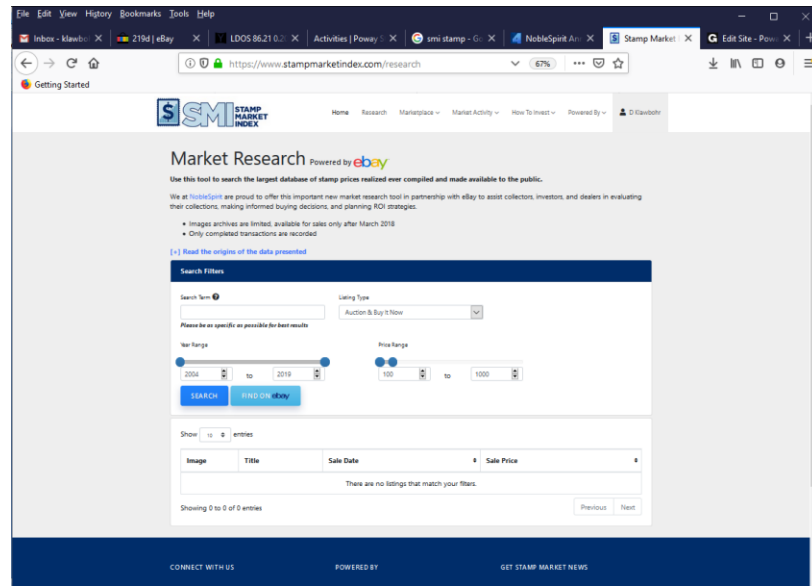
File Edit View History Bookmarks Tools Help

Inbox - klawbo ✕ | 219d | eBay ✕ | LDOS 86.21 0.2 ✕ | Activities | Poway S ✕ | smi stamp - Go ✕ | NobleSpirit An ✕ | Stamp Market I ✕ | Edit Site - Pow ✕

https://www.stampmarketindex.com/research 67%

Getting Started

SMI STAMP MARKET INDEX

Home Research Marketplace Market Activity How To Invest Powered By D Klawbohr

Market Research Powered by ebay

Use this tool to search the largest database of stamp prices realized ever compiled and made available to the public.

We at NobleSpirit are proud to offer this important new market research tool in partnership with eBay to assist collectors, investors, and dealers in evaluating their collections, making informed buying decisions, and planning ROI strategies.

• Images archives are limited, available for sales only after March 2018
• Only completed transactions are recorded

[+] Read the origins of the data presented

Search Filters

Search Term

Please be as specific as possible for best results

Listing Type

Auction & Buy It Now

Year Range

2004 to 2019

Price Range

100 to 1000

SEARCH FIND ON ebay

Show 10 entries

| Image | Title | Sale Date | Sale Price |
|---|---|---|---|
| There are no listings that match your filters. | | | |

Showing 0 to 0 of 0 entries

Previous Next

CONNECT WITH US POWERED BY GET STAMP MARKET NEWS